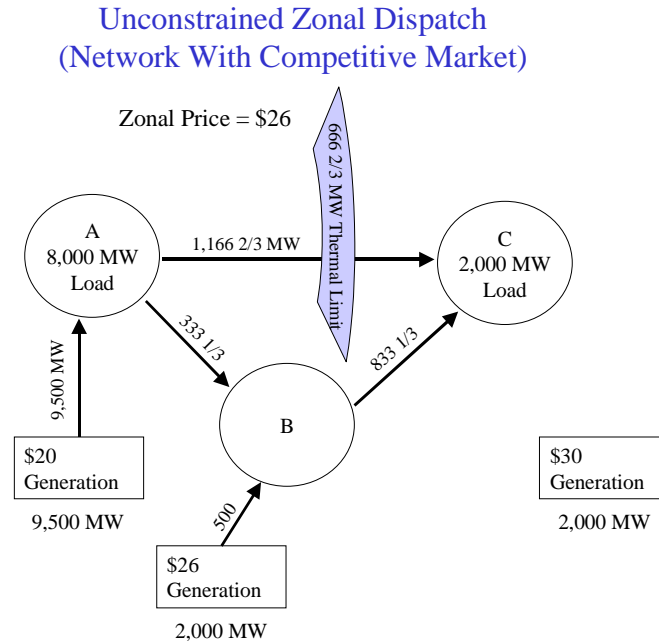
Unconstrained Zonal Dispatch
(Network With Competitive Market)

Zonal Price = \$26

666 2/3 MW Thermal Limit

A
8,000 MW
Load

1,166 2/3 MW

C
2,000 MW
Load

333 1/3

833 1/3

9,500 MW

B

\$20
Generation

9,500 MW

500

\$30
Generation

2,000 MW

\$26
Generation

2,000 MW